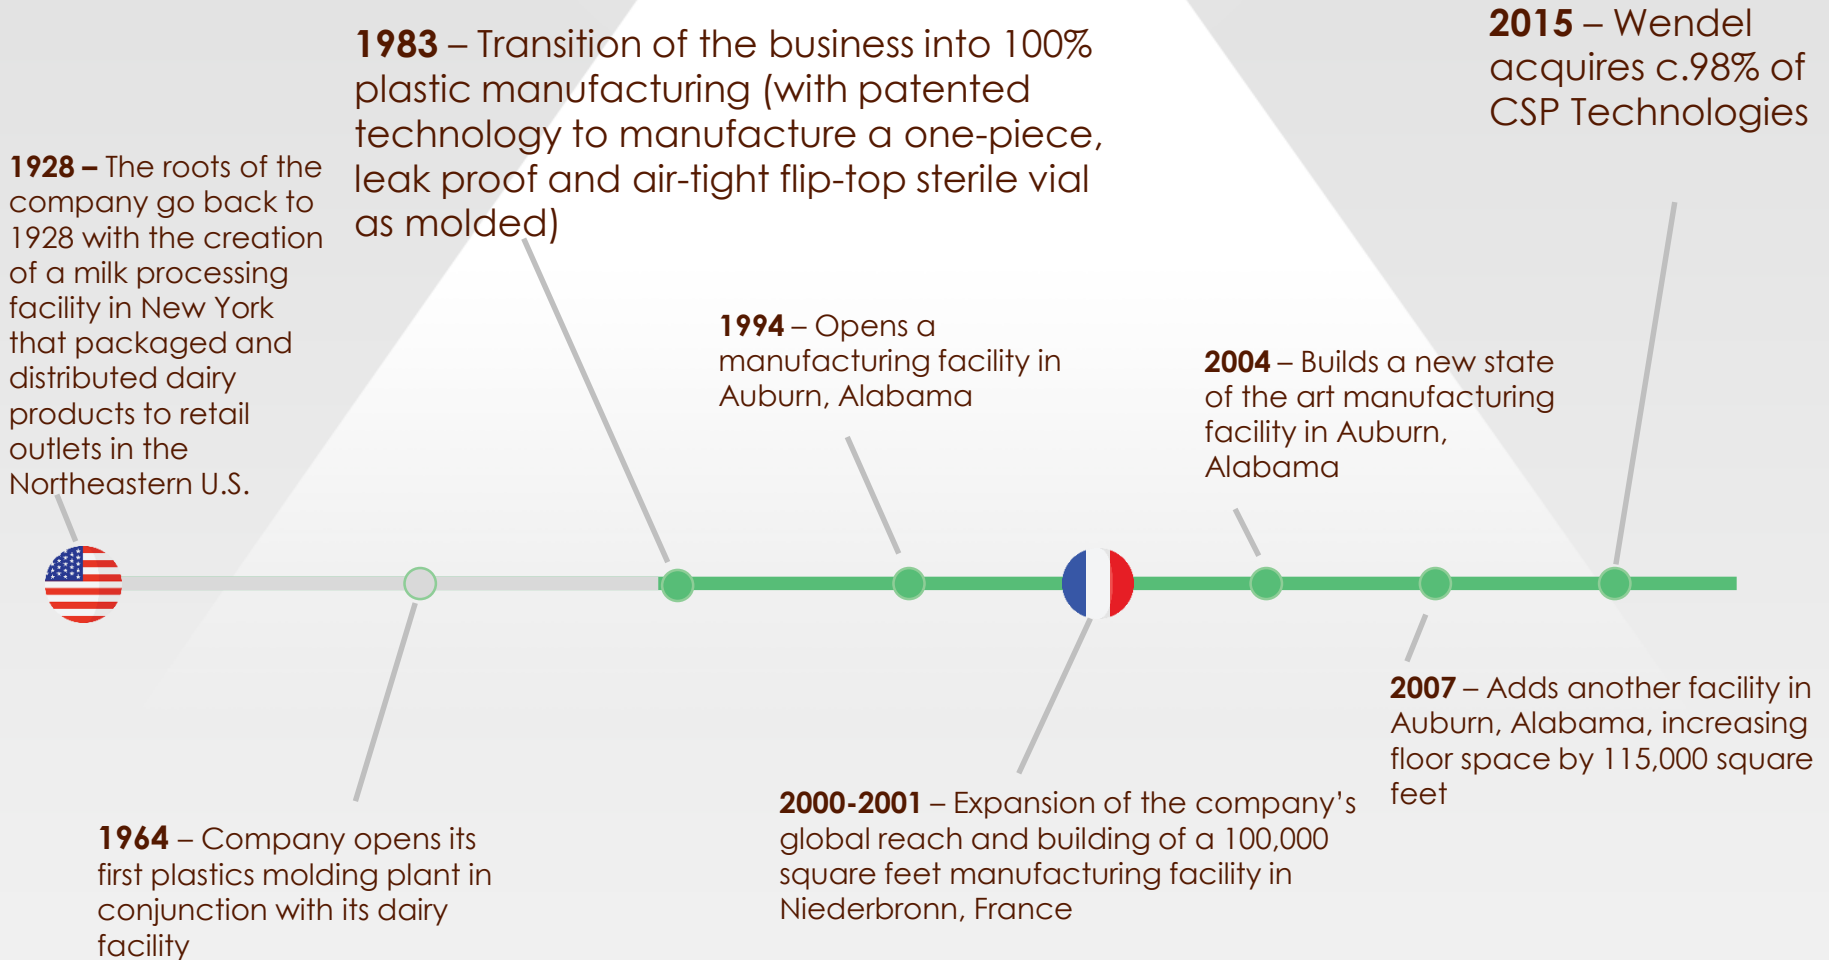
1928 – The roots of the company go back to 1928 with the creation of a milk processing facility in New York that packaged and distributed dairy products to retail outlets in the Northeastern U.S.

1983 – Transition of the business into 100% plastic manufacturing (with patented technology to manufacture a one-piece, leak proof and air-tight flip-top sterile vial as molded)

1994 – Opens a manufacturing facility in Auburn, Alabama

2004 – Builds a new state of the art manufacturing facility in Auburn, Alabama

2015 – Wendel acquires c.98% of CSP Technologies

1964 – Company opens its first plastics molding plant in conjunction with its dairy facility

2000-2001 – Expansion of the company's global reach and building of a 100,000 square feet manufacturing facility in Niederbronn, France

2007 – Adds another facility in Auburn, Alabama, increasing floor space by 115,000 square feet